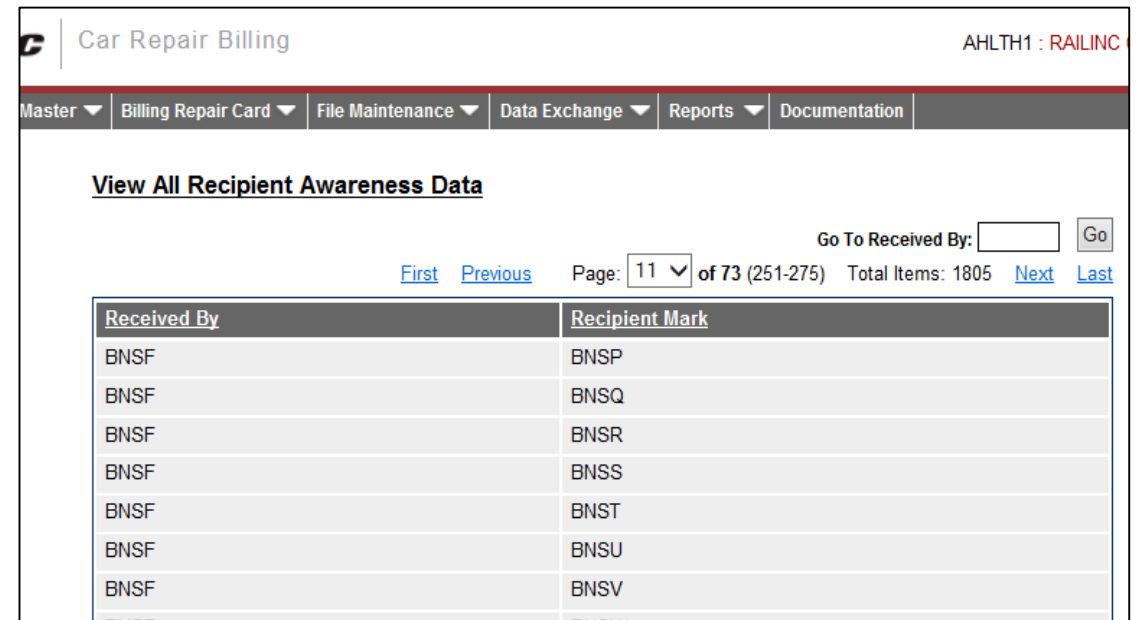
Car Repair Billing

AHLTH1 : RAILINC

Master | Billing Repair Card | File Maintenance | Data Exchange | Reports | Documentation

View All Recipient Awareness Data

Go To Received By: Go

First Previous Page: 11 of 73 (251-275) Total Items: 1805 Next Last

| Received By | Recipient Mark |
|---|---|
| BNSF | BNSP |
| BNSF | BNSQ |
| BNSF | BNSR |
| BNSF | BNSS |
| BNSF | BNST |
| BNSF | BNSU |
| BNSF | BNSV |